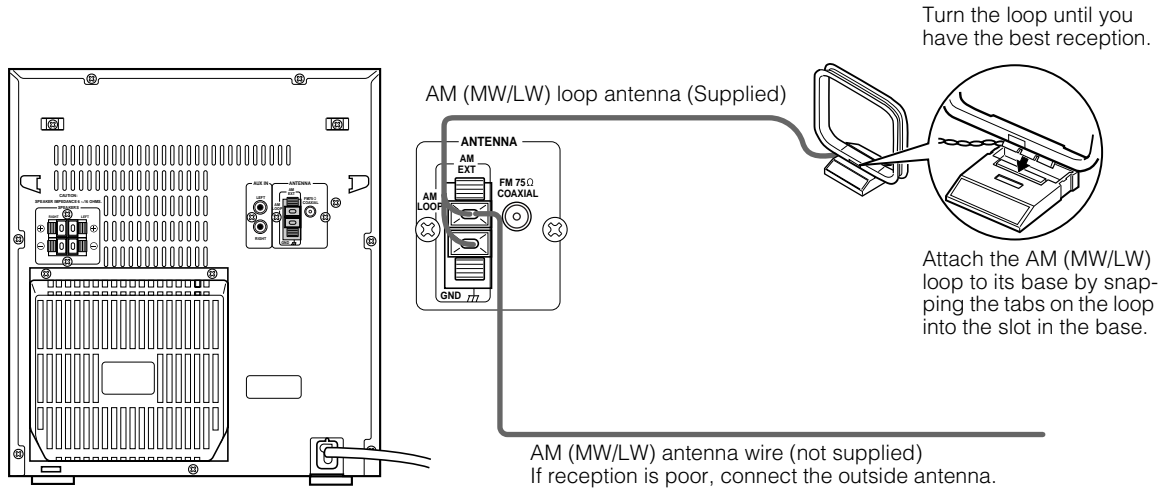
Turn the loop until you have the best reception.

AM (MW/LW) loop antenna (Supplied)

ANTENNA

AM EXT

AM LOOP

FM 75Ω COAXIAL

GND

CAUTION: SPEAKER IMPEDANCE 6 – 16 OHMS

SPEAKERS

RIGHT

LEFT

AUX IN

LEFT

RIGHT

ANTENNA

Attach the AM (MW/LW) loop to its base by snapping the tabs on the loop into the slot in the base.

AM (MW/LW) antenna wire (not supplied)
If reception is poor, connect the outside antenna.